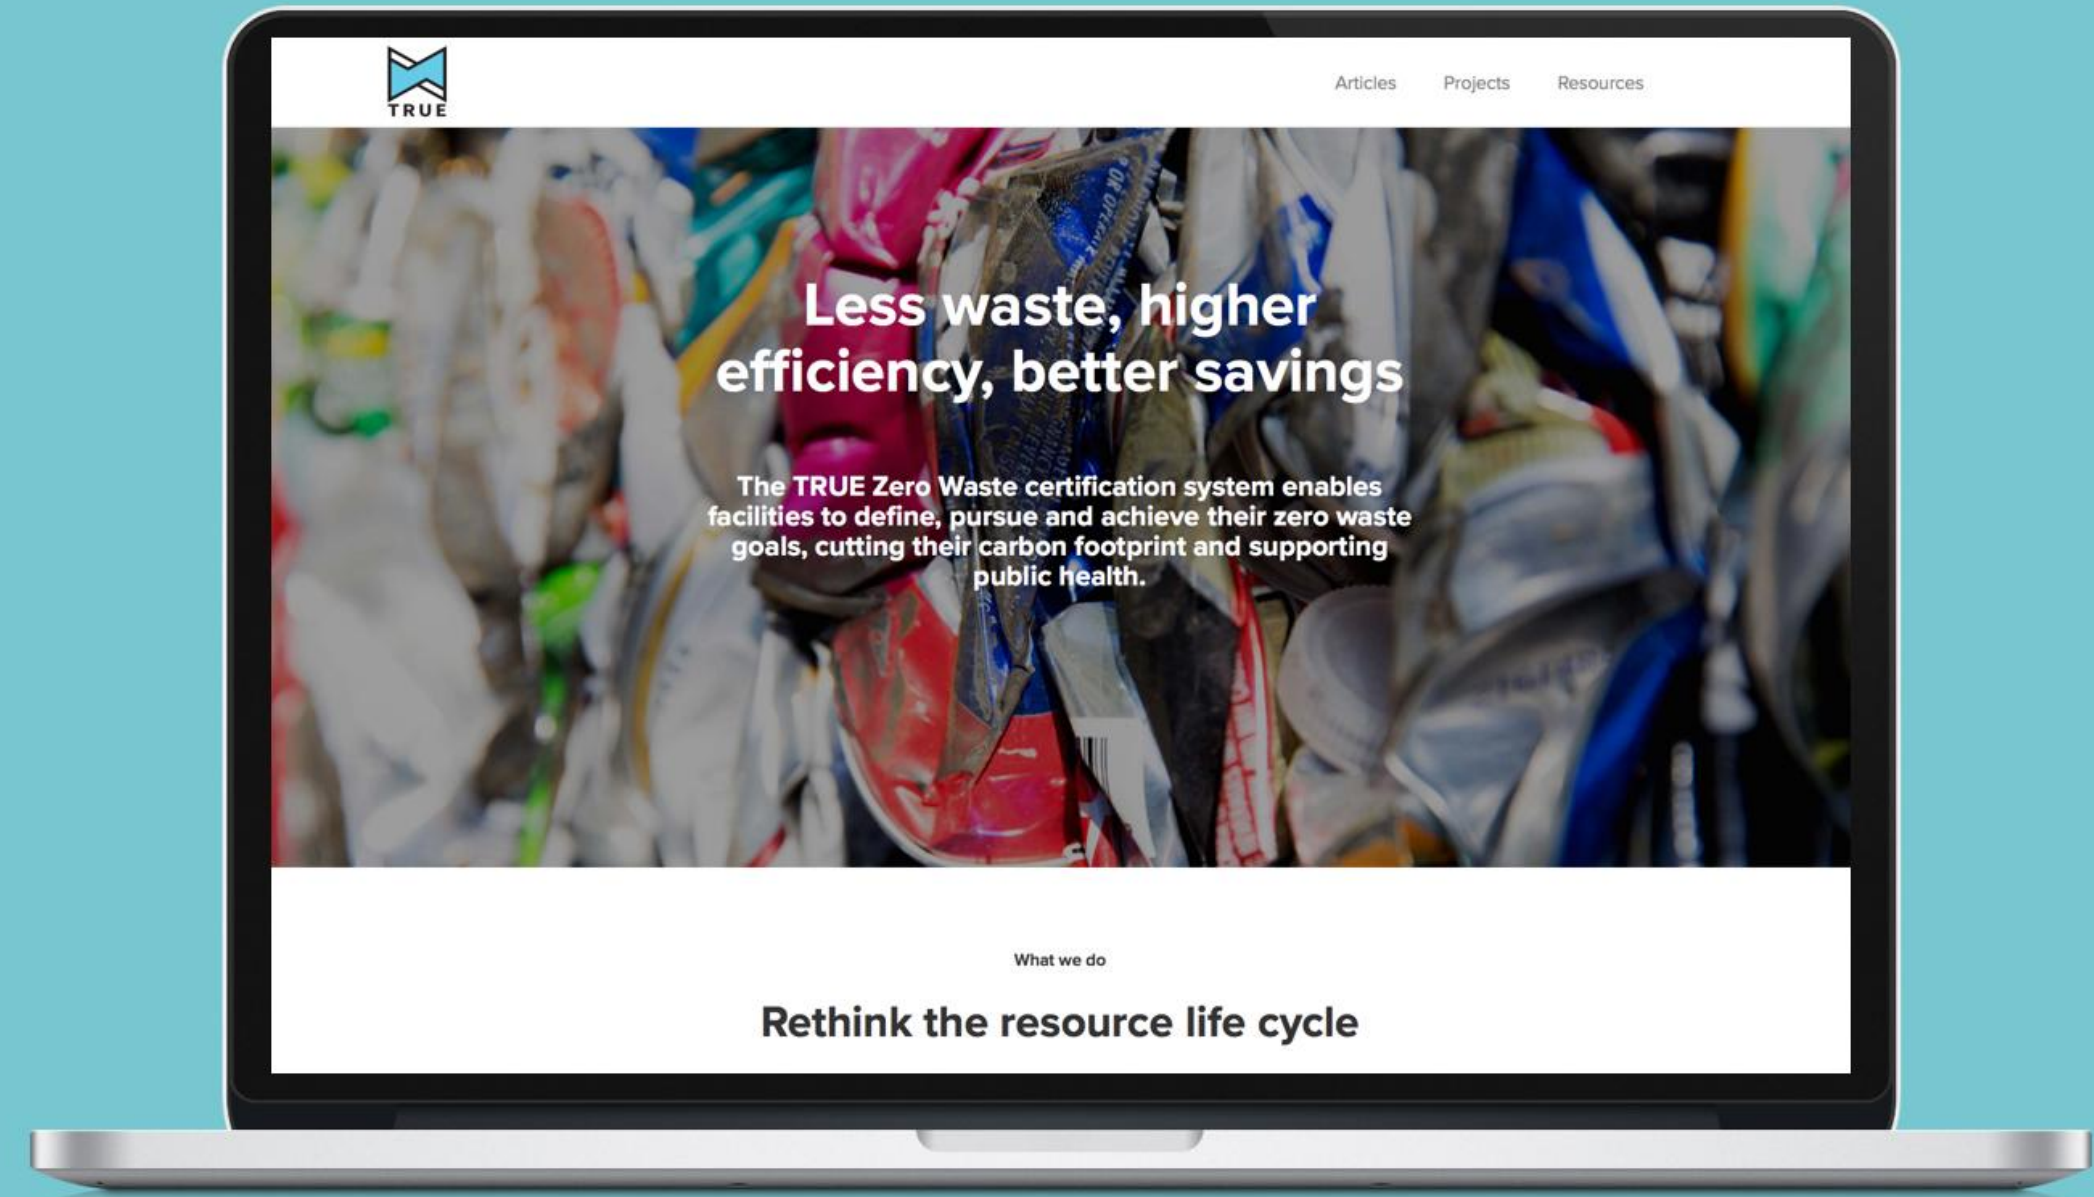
TRUE

Articles Projects Resources

Less waste, higher efficiency, better savings

The TRUE Zero Waste certification system enables facilities to define, pursue and achieve their zero waste goals, cutting their carbon footprint and supporting public health.

What we do

Rethink the resource life cycle